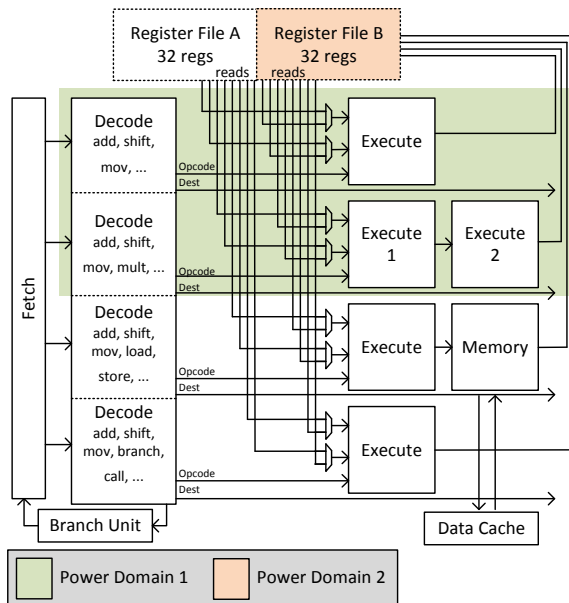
Register File A
32 regs
reads

Register File B
32 regs
reads

Fetch

Decode
add, shift, mov, ...
Opcode
Dest

Execute

Decode
add, shift, mov, mult, ...
Opcode
Dest

Execute 1

Execute 2

Decode
add, shift, mov, load, store, ...
Opcode
Dest

Execute

Memory

Decode
add, shift, mov, branch, call, ...
Opcode
Dest

Execute

Branch Unit

Data Cache

Power Domain 1

Power Domain 2